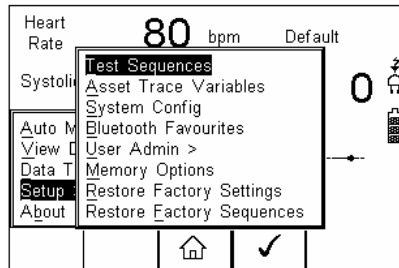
Heart Rate
80 bpm
Default
Systoli
0
Auto M
View D
Data T
Setup
About
Test Sequences
Asset Trace Variables
System Config
Bluetooth Favourites
User Admin >
Memory Options
Restore Factory Settings
Restore Factory Sequences
⌂
✓